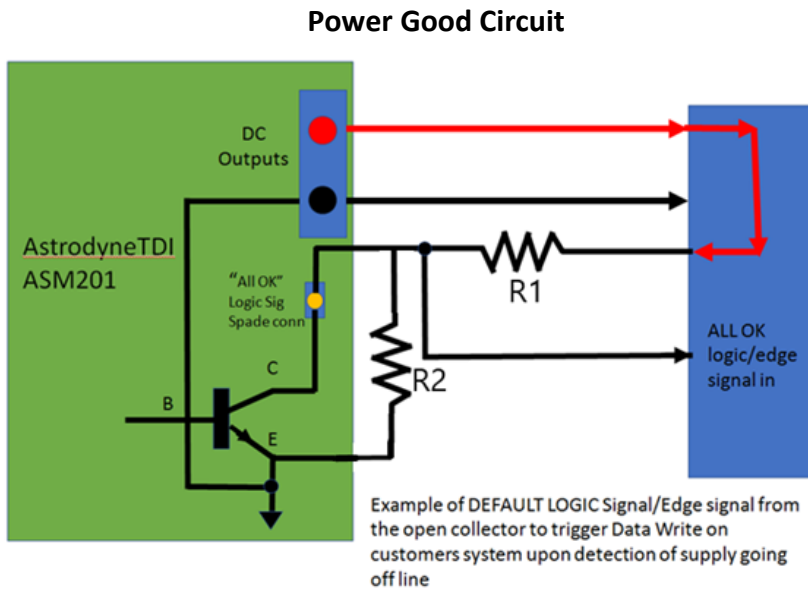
Power Good Circuit

DC Outputs

AstrodyneTDI ASM201

"All OK" Logic Sig Spade conn

R1

R2

C

B

E

ALL OK logic/edge signal in

Example of DEFAULT LOGIC Signal/Edge signal from the open collector to trigger Data Write on customers system upon detection of supply going off line